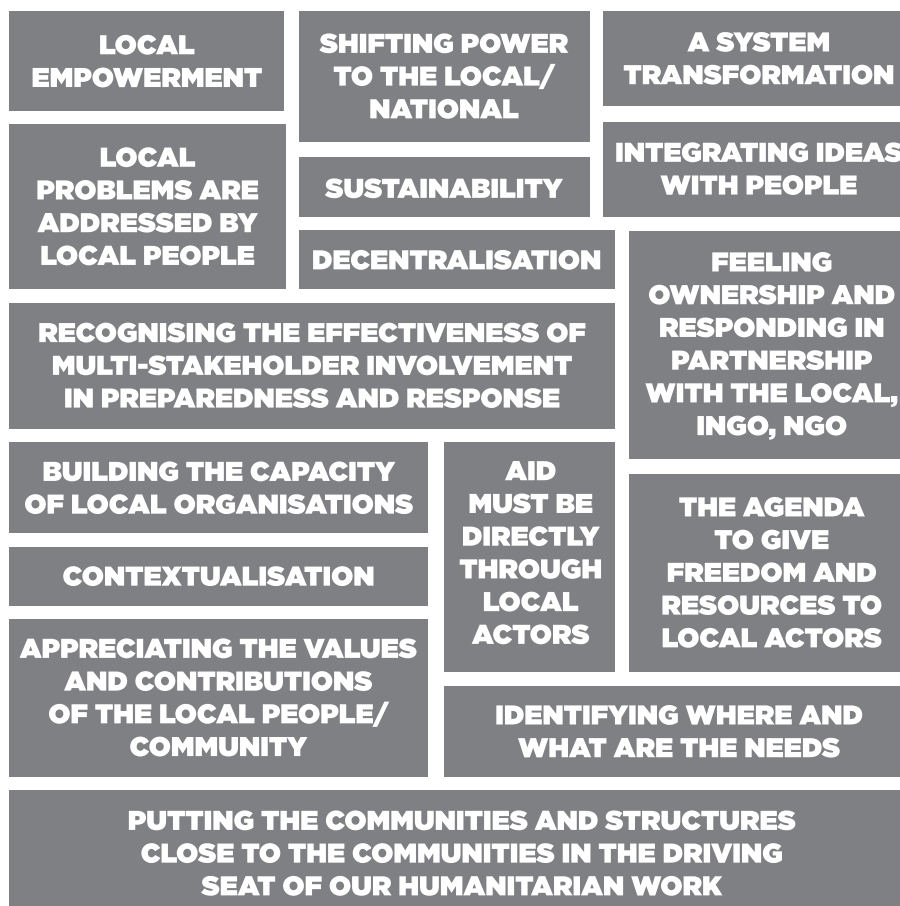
LOCAL EMPOWERMENT

SHIFTING POWER TO THE LOCAL/ NATIONAL

A SYSTEM TRANSFORMATION

LOCAL PROBLEMS ARE ADDRESSED BY LOCAL PEOPLE

SUSTAINABILITY

INTEGRATING IDEAS WITH PEOPLE

DECENTRALISATION

FEELING OWNERSHIP AND RESPONDING IN PARTNERSHIP WITH THE LOCAL, INGO, NGO

RECOGNISING THE EFFECTIVENESS OF MULTI-STAKEHOLDER INVOLVEMENT IN PREPAREDNESS AND RESPONSE

BUILDING THE CAPACITY OF LOCAL ORGANISATIONS

AID MUST BE DIRECTLY THROUGH LOCAL ACTORS

THE AGENDA TO GIVE FREEDOM AND RESOURCES TO LOCAL ACTORS

CONTEXTUALISATION

APPRECIATING THE VALUES AND CONTRIBUTIONS OF THE LOCAL PEOPLE/ COMMUNITY

IDENTIFYING WHERE AND WHAT ARE THE NEEDS

PUTTING THE COMMUNITIES AND STRUCTURES CLOSE TO THE COMMUNITIES IN THE DRIVING SEAT OF OUR HUMANITARIAN WORK